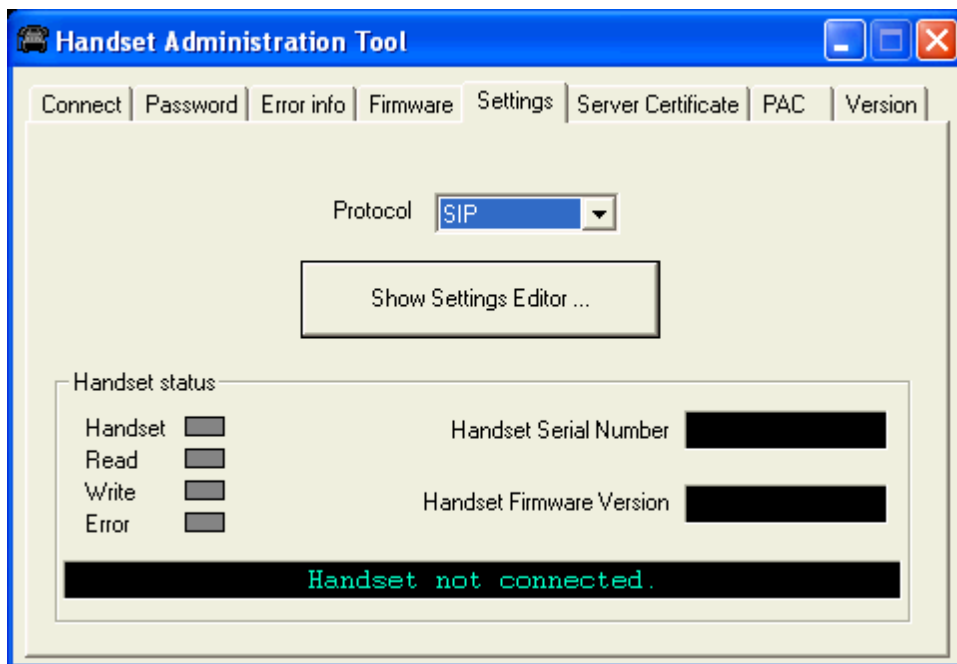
Handset Administration Tool

Connect | Password | Error info | Firmware | Settings | Server Certificate | PAC | Version

Protocol SIP

Show Settings Editor ...

Handset status

Handset
Read
Write
Error

Handset Serial Number

Handset Firmware Version

Handset not connected.